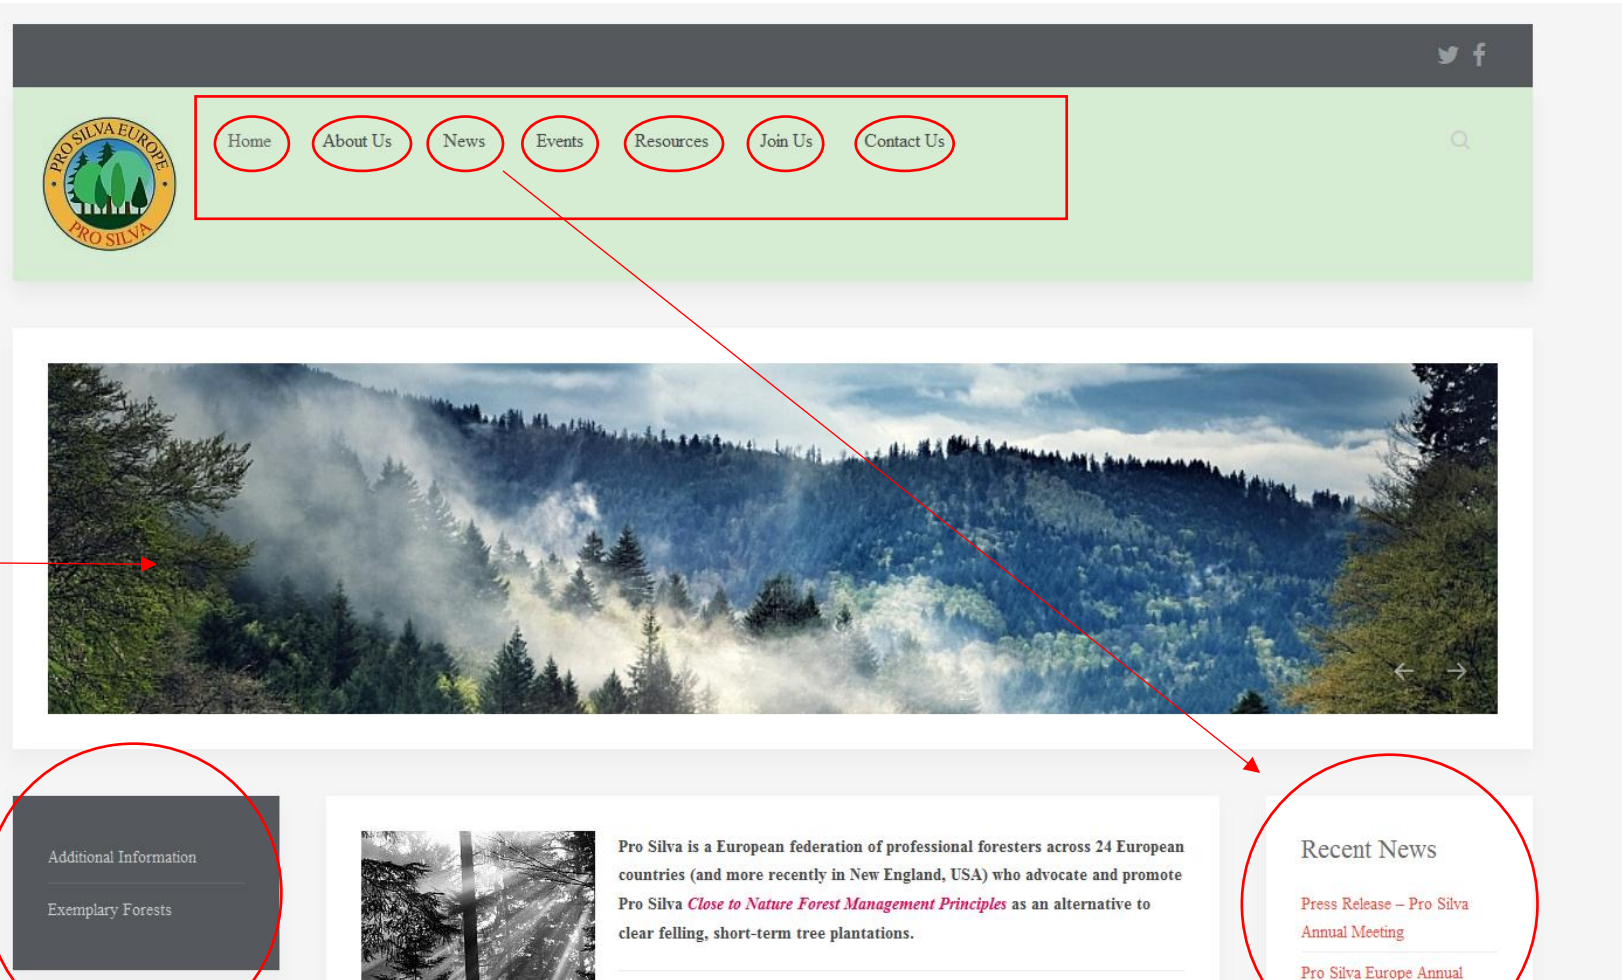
PRO SILVA EUROPE
PRO SILVA

Home About Us News Events Resources Join Us Contact Us

Additional Information

Exemplary Forests

Pro Silva is a European federation of professional foresters across 24 European countries (and more recently in New England, USA) who advocate and promote Pro Silva Close to Nature Forest Management Principles as an alternative to clear felling, short-term tree plantations.

Recent News

Press Release – Pro Silva Annual Meeting

Pro Silva Europe Annual